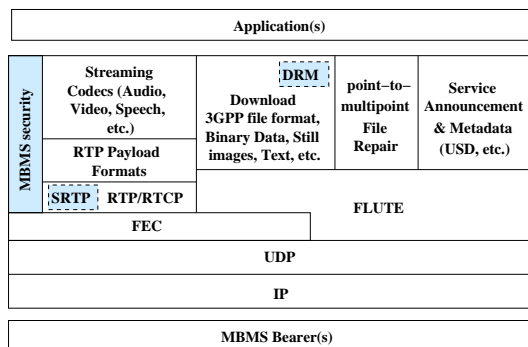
Application(s)

MBMS security

Streaming Codecs (Audio, Video, Speech, etc.)

RTP Payload Formats

SRTP

RTP/RTCP

DRM

Download 3GPP file format, Binary Data, Still images, Text, etc.

point–to–multipoint File Repair

Service Announcement & Metadata (USD, etc.)

FLUTE

FEC

UDP

IP

MBMS Bearer(s)